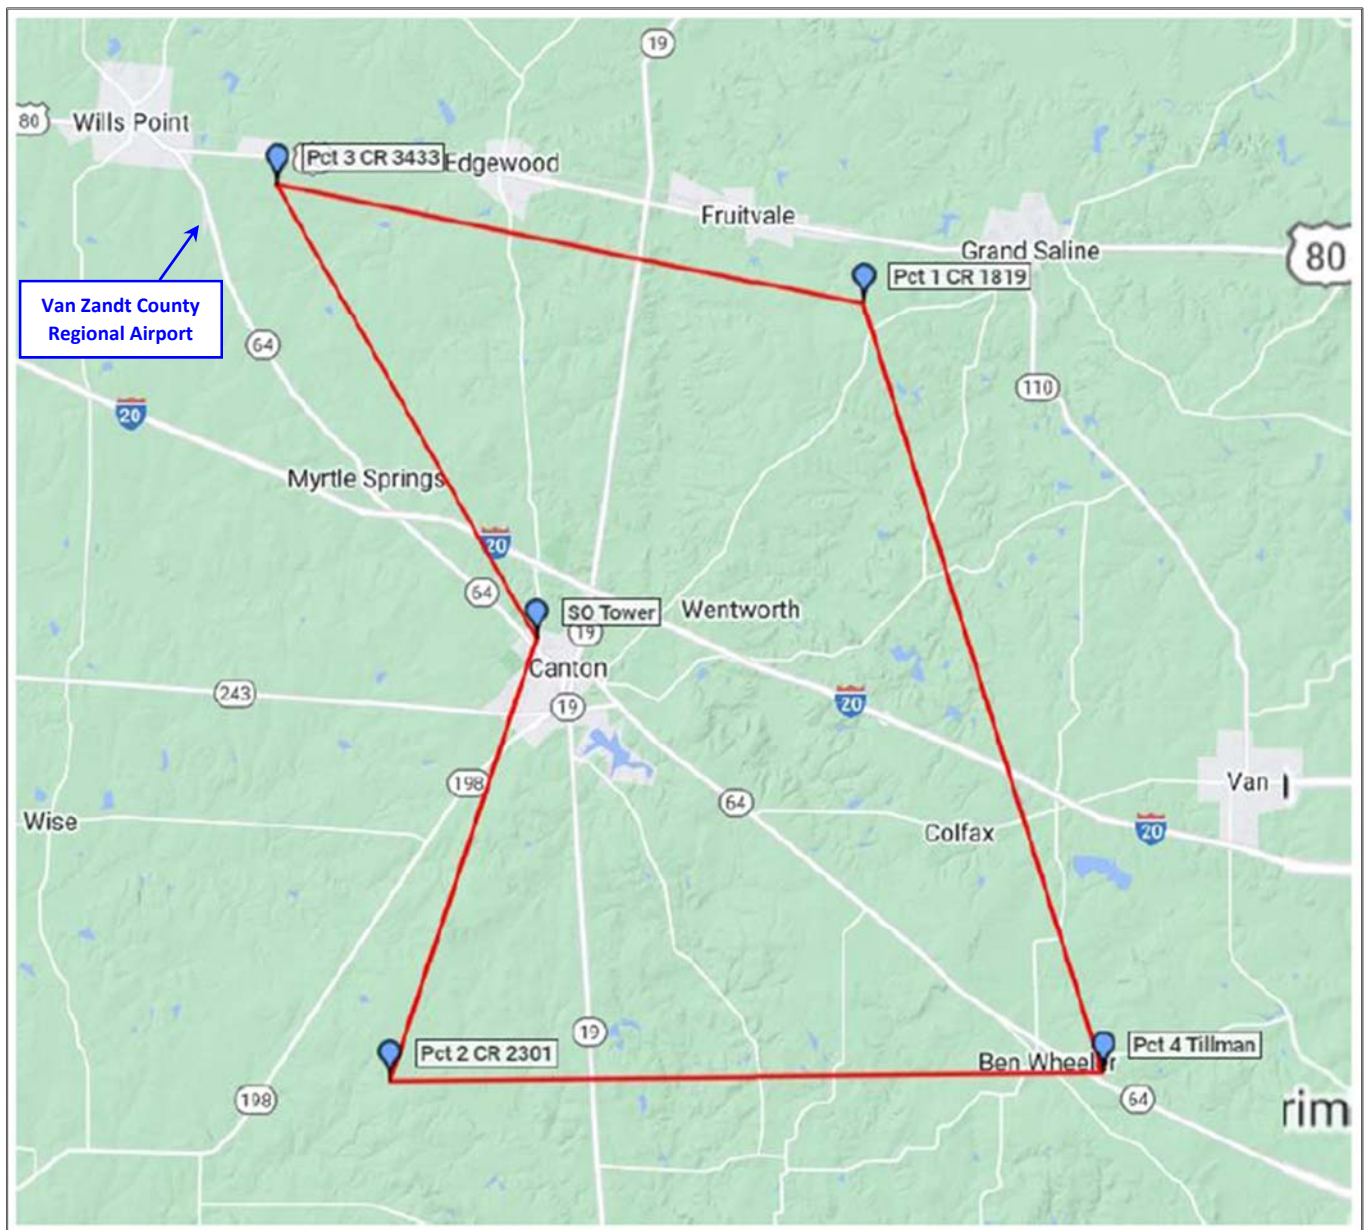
19
80
Wills Point
Pct 3 CR 3433
Edgewood
Fruitvale
Grand Saline
80
Pct 1 CR 1819
Van Zandt County Regional Airport
64
110
20
Myrtle Springs
20
64
SO Tower
19
Wentworth
Canton
243
19
20
198
Van
64
Wise
Colfax
20
19
Pct 2 CR 2301
Pct 4 Tillman
Ben Wheeler
198
64
rim